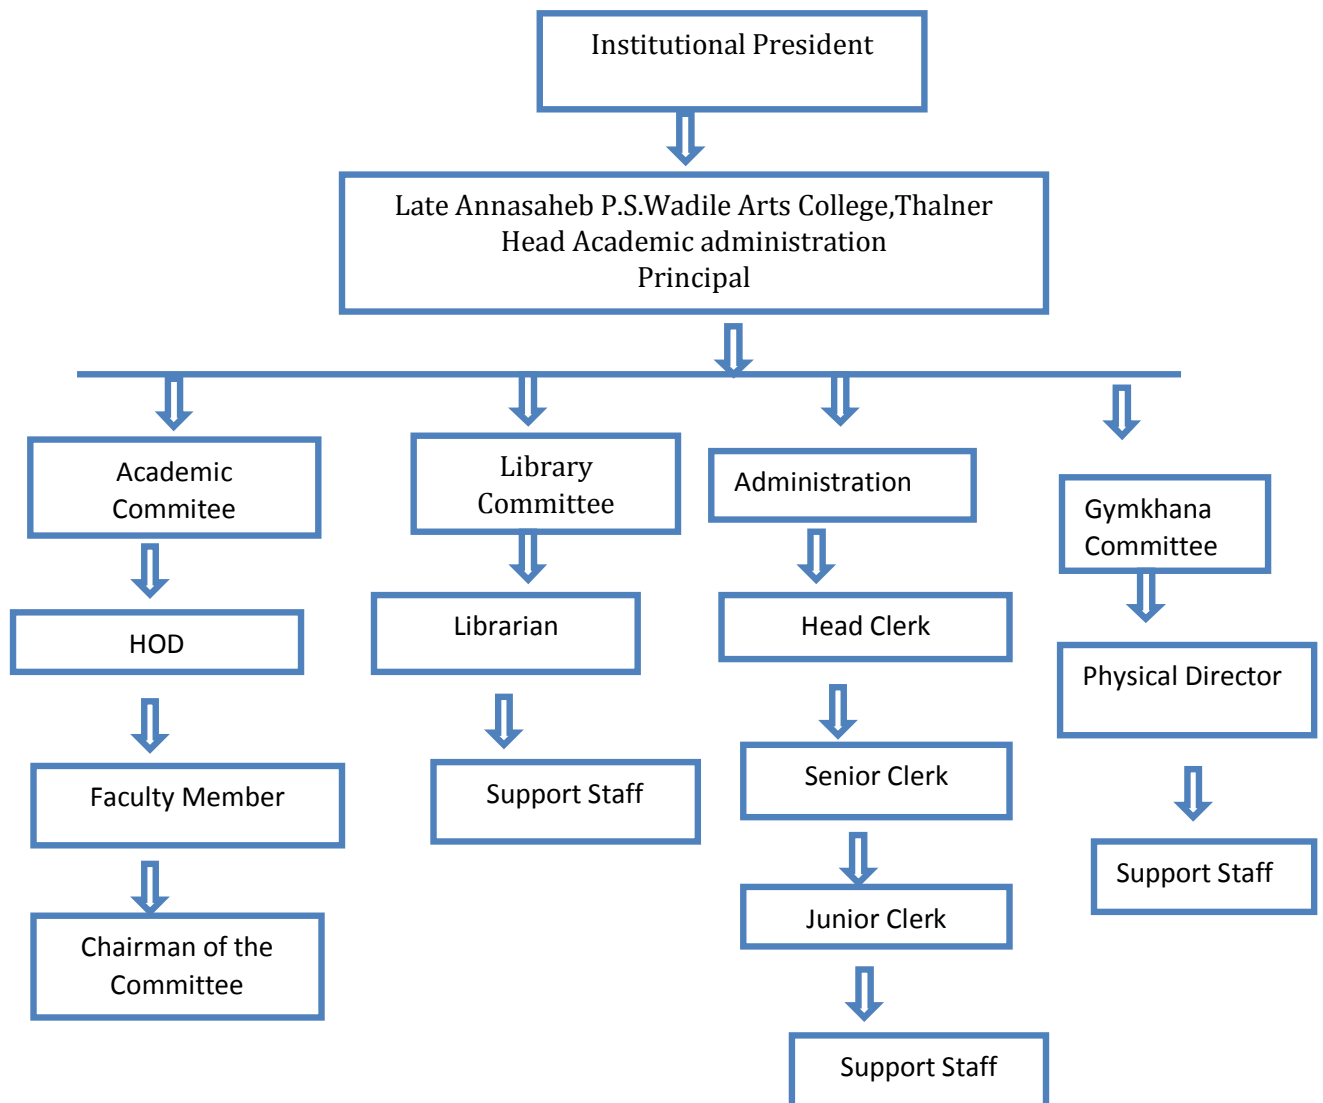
Institutional President

Late Annasaheb P.S.Wadile Arts College,Thalner
Head Academic administration
Principal

Academic Commitee

HOD

Faculty Member

Chairman of the Committee

Library Committee

Librarian

Support Staff

Administration

Head Clerk

Senior Clerk

Junior Clerk

Support Staff

Gymkhana Committee

Physical Director

Support Staff